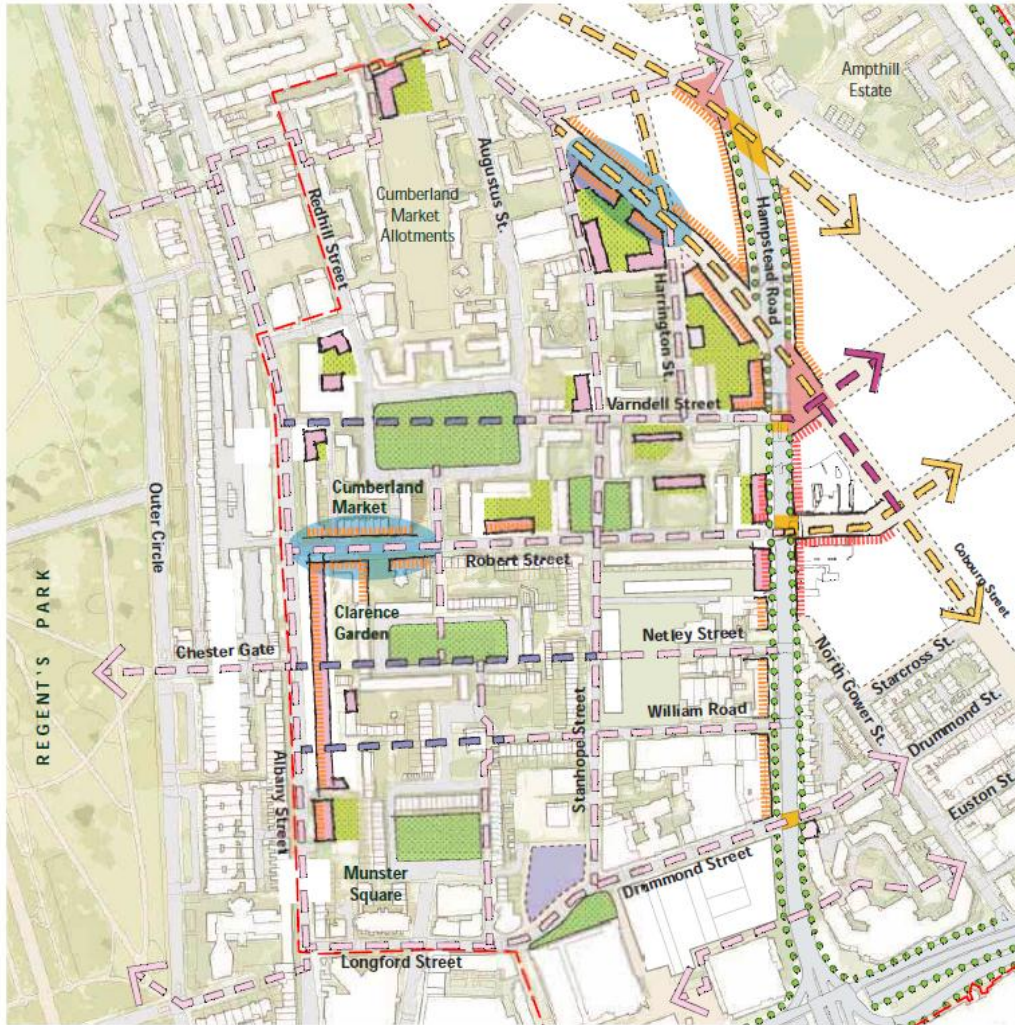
Ampthill Estate

Redhill Street

Cumberland Market Allotments

Augustus St.

Hampstead Road

Harrington St.

Varndell Street

Cumberland Market

Robert Street

Cobourg Street

Clarence Garden

Outer Circle

Chester Gate

Netley Street

North Gower St.

Starcross St.

Drummond St.

REGENT'S PARK

William Road

Euston St.

Albany Street

Stanhope Street

Munster Square

Drummond Street

Longford Street